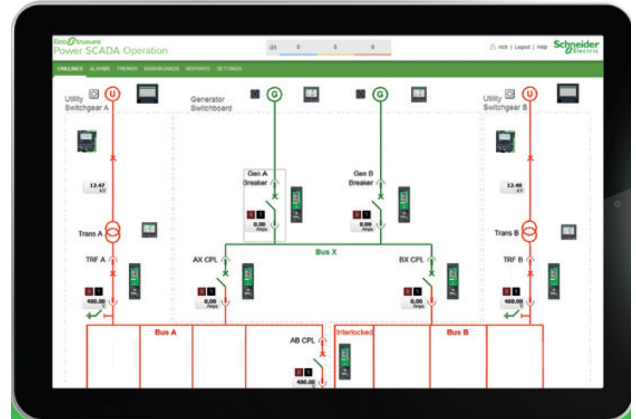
EcoStruxure
Power SCADA Operation

0 0 0

rich | Logout | Help

Schneider Electric

ONELINES ALARMS TRENDS DASHBOARD REPORTS SETTINGS

Utility Switchgear A

Generator Switchboard

Utility Switchgear B

U

G

G

U

12.47 kV

12.48 kV

Gen A Breaker

Gen B Breaker

0.00 Amps

0.00 Amps

Trans A

Trans B

Bus X

TRF A

AX CPL

BX CPL

TRF B

400.00

0.00 Amps

0.00 Amps

400.00

Bus A

Interlocked

Bus B

AB CPL

400.00